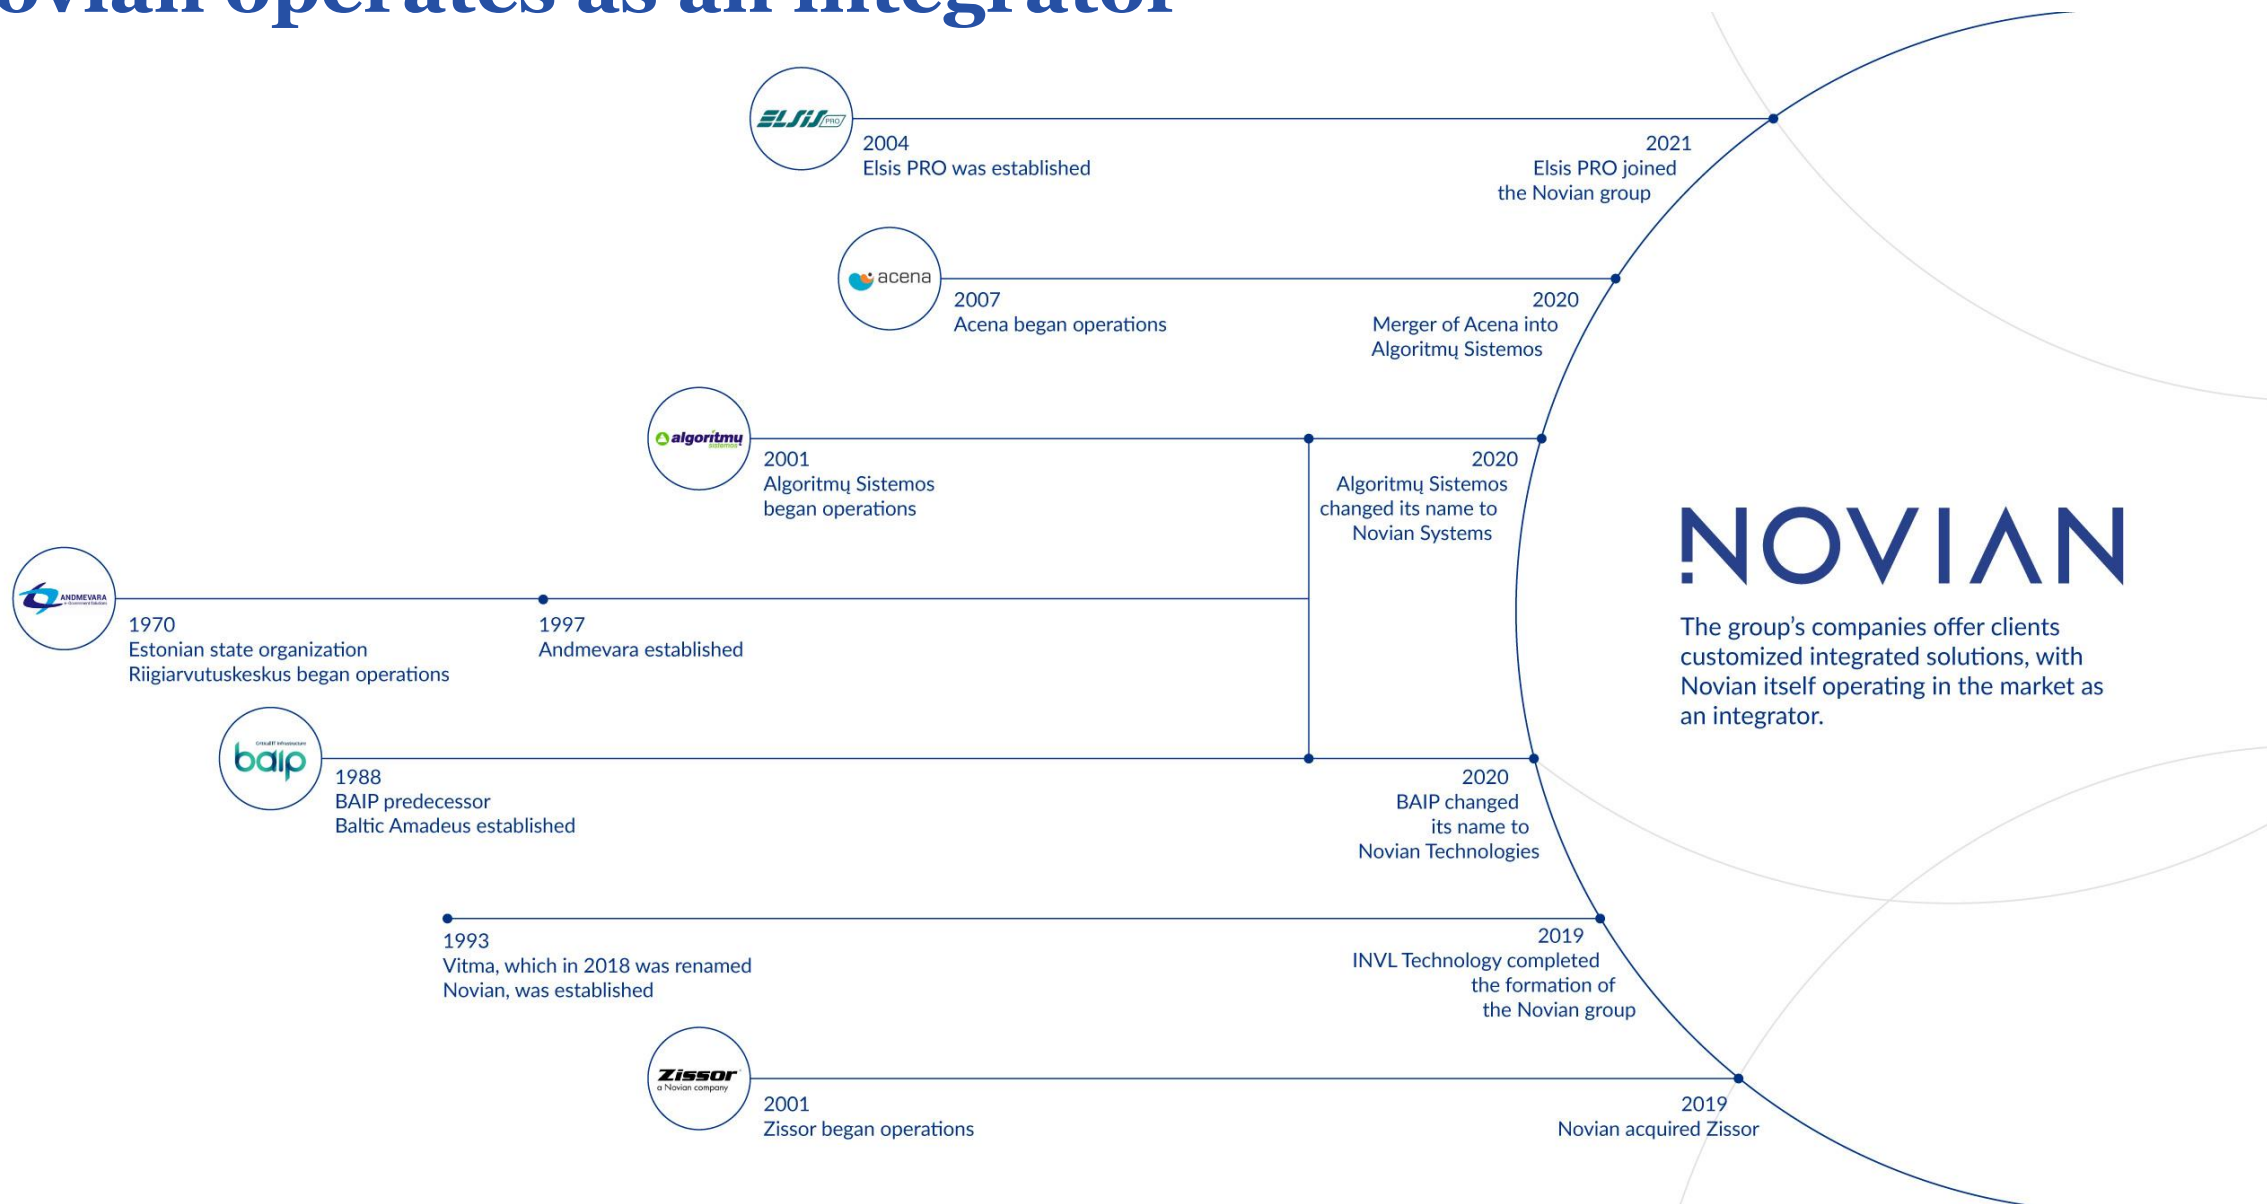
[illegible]ovian operates as an integrator

ELSIS PRO

2004
Elsis PRO was established

2021
Elsis PRO joined the Novian group

acena

2007
Acena began operations

2020
Merger of Acena into Algoritmų Sistemos

algoritmų sistemos

2001
Algoritmų Sistemos began operations

2020
Algoritmų Sistemos changed its name to Novian Systems

ANDMEVARA

1970
Estonian state organization Riigiarvutuskeskus began operations

1997
Andmevara established

baip

1988
BAIP predecessor Baltic Amadeus established

2020
BAIP changed its name to Novian Technologies

1993
Vitma, which in 2018 was renamed Novian, was established

2019
INVL Technology completed the formation of the Novian group

Zissor
a Novian company

2001
Zissor began operations

2019
Novian acquired Zissor

NOVIAN

The group's companies offer clients customized integrated solutions, with Novian itself operating in the market as an integrator.